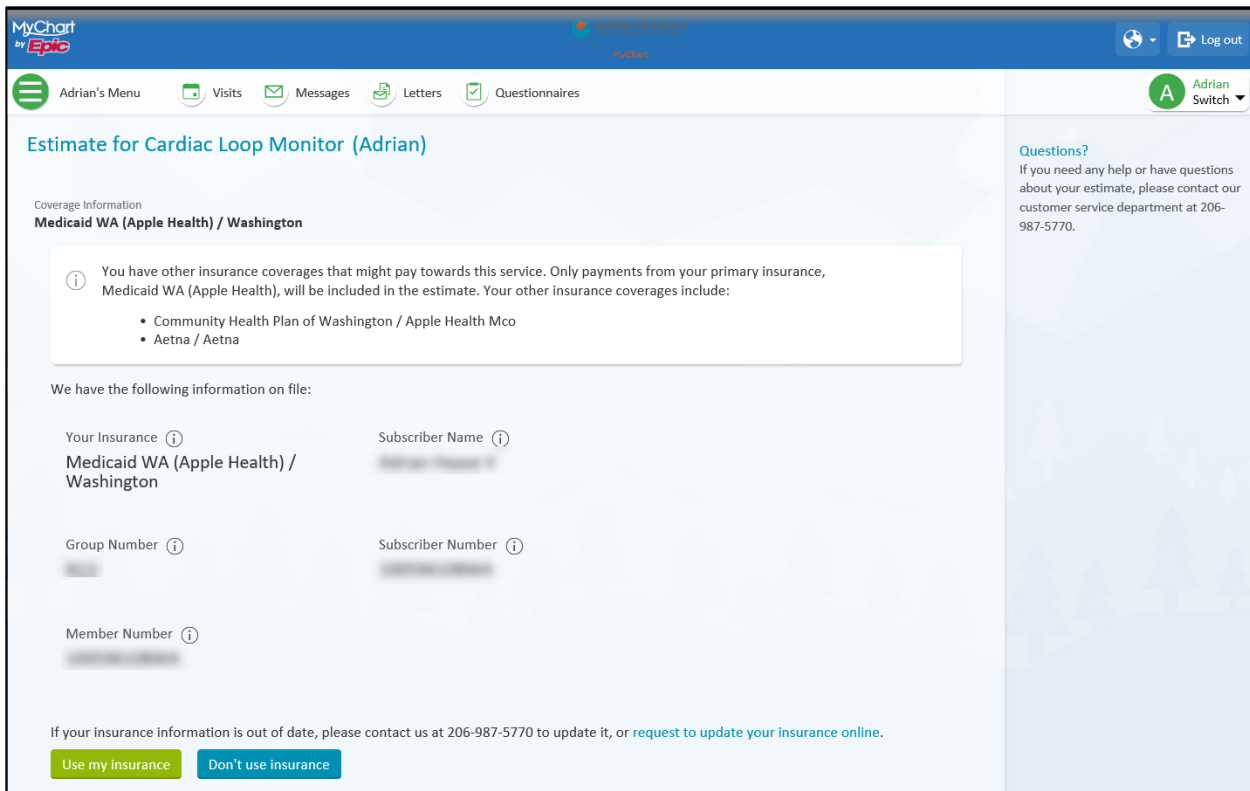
MyChart by Epic

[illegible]

MyChart

Log out

Adrian's Menu Visits Messages Letters Questionnaires

A Adrian Switch

Estimate for Cardiac Loop Monitor (Adrian)

Coverage Information
Medicaid WA (Apple Health) / Washington

You have other insurance coverages that might pay towards this service. Only payments from your primary insurance, Medicaid WA (Apple Health), will be included in the estimate. Your other insurance coverages include:

• Community Health Plan of Washington / Apple Health Mco
• Aetna / Aetna

We have the following information on file:

Your Insurance
Medicaid WA (Apple Health) / Washington

Subscriber Name
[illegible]

Group Number
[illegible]

Subscriber Number
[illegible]

Member Number
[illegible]

If your insurance information is out of date, please contact us at 206-987-5770 to update it, or request to update your insurance online.

Use my insurance Don't use insurance

Questions?
If you need any help or have questions about your estimate, please contact our customer service department at 206-987-5770.